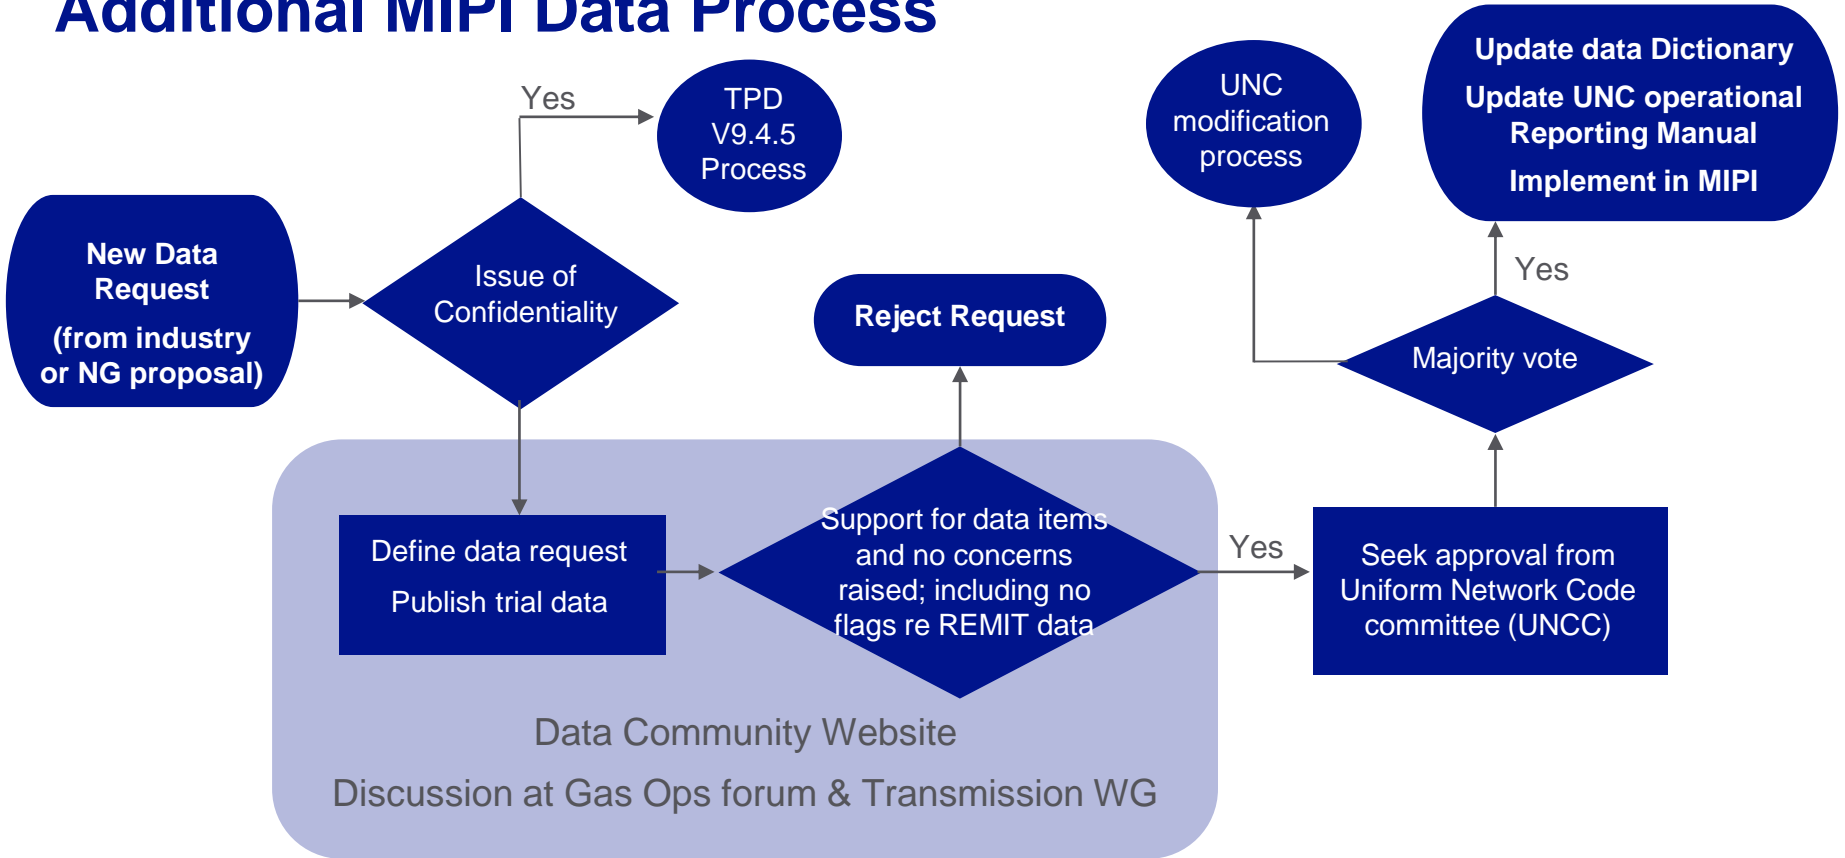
Additional MIPI Data Process

New Data Request
(from industry or NG proposal)

Issue of Confidentiality

Yes

TPD V9.4.5 Process

Define data request
Publish trial data

Support for data items and no concerns raised; including no flags re REMIT data

Reject Request

Yes

Seek approval from Uniform Network Code committee (UNCC)

Majority vote

UNC modification process

Yes

Update data Dictionary
Update UNC operational Reporting Manual
Implement in MIPI

Data Community Website
Discussion at Gas Ops forum & Transmission WG